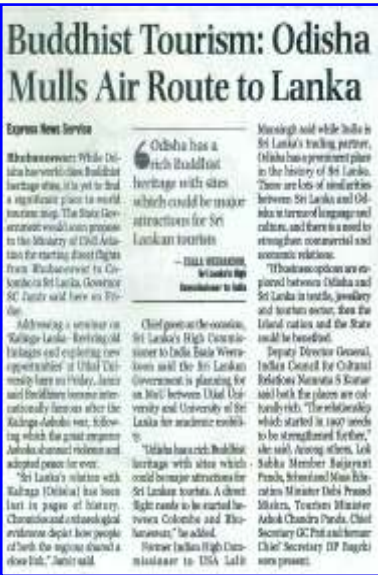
Buddhist Tourism: Odisha Mulls Air Route to Lanka

Express News Service

Bhubaneswar: While Odisha has world class Buddhist heritage sites, it is yet to find a significant place in world tourism map. The State Government would soon propose to the Ministry of Civil Aviation for starting direct flights from Bhubaneswar to Colombo in Sri Lanka, Governor SC Jamir said here on Friday.

Addressing a seminar on 'Kalinga-Lanka - Reviving old linkages and exploring new opportunities' at Utkal University here on Friday, Jamir said that Odisha became internationally famous after the Kalinga-Ashoka war, following which the great emperor Ashoka shunned violence and adopted peace for ever.

"Sri Lanka's relation with Kalinga (Odisha) has been lost in pages of history. Chronicles and archaeological evidences depict how people of both the regions shared a close link," Jamir said.

Odisha has a rich Buddhist heritage with sites which could be major attractions for Sri Lankan tourists

— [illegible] WEERASINGHE, Sri Lanka's High Commissioner to India

Chief guest on the occasion, Sri Lanka's High Commissioner to India Prasad Kariyawasam said the Sri Lankan Government is planning for an MoU between Utkal University and University of Sri Lanka for academic re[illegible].

"Odisha has a rich Buddhist heritage with sites which could be major attractions for Sri Lankan tourists. A direct flight needs to be started between Colombo and Bhubaneswar," he added.

Former Indian High Commissioner to USA Lalit Mansingh said while India is Sri Lanka's trading partner, Odisha has a prominent place in the history of Sri Lanka. There are lots of similarities between Sri Lanka and Odisha in terms of language and culture, and there is a need to strengthen commercial and economic relations.

"If business options are explored between Odisha and Sri Lanka in textile, jewellery and tourism sector, then the island nation and the State could be benefited.

Deputy Director General, Indian Council for Cultural Relations Namrata S Kumar said both the places are culturally rich. "The relationship which started in 1997 needs to be strengthened further," she said. Among others, Lok Sabha Member Baijayant Panda, School and Mass Education Minister Debi Prasad Mishra, Tourism Minister Ashok Chandra Panda, Chief Secretary GC Pati and former Chief Secretary DP Bagchi were present.